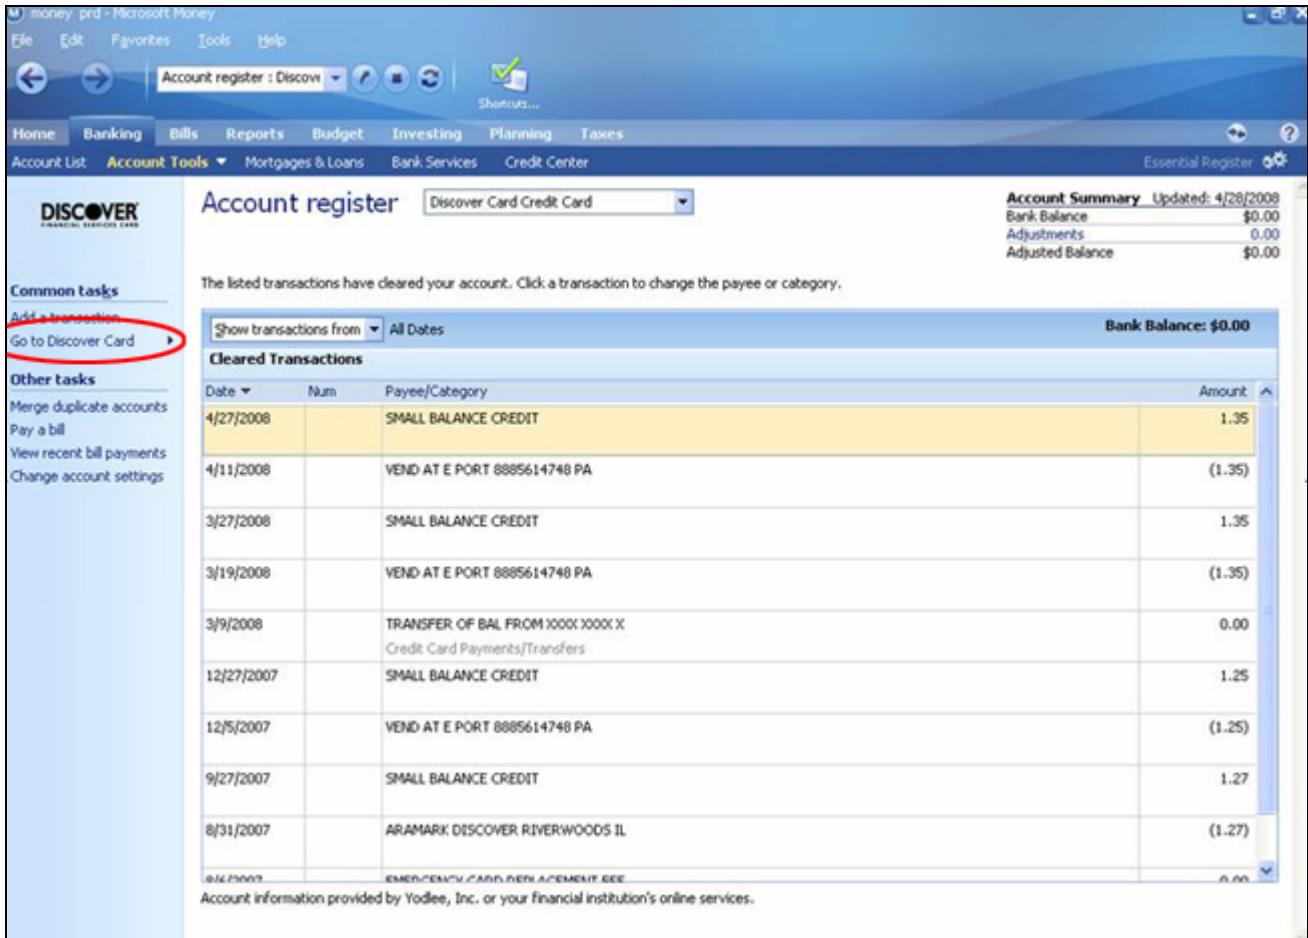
money prd - Microsoft Money

File Edit Favorites Tools Help

Account register : Discove

Shortcuts...

Home Banking Bills Reports Budget Investing Planning Taxes

Account List Account Tools Mortgages & Loans Bank Services Credit Center Essential Register

DISCOVER
FINANCIAL SERVICES CARD

Common tasks
Add a transaction
Go to Discover Card

Other tasks
Merge duplicate accounts
Pay a bill
View recent bill payments
Change account settings

Account register Discover Card Credit Card

| Account Summary | Updated: 4/28/2008 |
|---|---|
| Bank Balance | $0.00 |
| Adjustments | 0.00 |
| Adjusted Balance | $0.00 |

The listed transactions have cleared your account. Click a transaction to change the payee or category.

Show transactions from All Dates Bank Balance: $0.00

Cleared Transactions

| Date | Num | Payee/Category | Amount |
|---|---|---|---|
| 4/27/2008 | | SMALL BALANCE CREDIT | 1.35 |
| 4/11/2008 | | VEND AT E PORT 8885614748 PA | (1.35) |
| 3/27/2008 | | SMALL BALANCE CREDIT | 1.35 |
| 3/19/2008 | | VEND AT E PORT 8885614748 PA | (1.35) |
| 3/9/2008 | | TRANSFER OF BAL FROM XXXX XXXX X Credit Card Payments/Transfers | 0.00 |
| 12/27/2007 | | SMALL BALANCE CREDIT | 1.25 |
| 12/5/2007 | | VEND AT E PORT 8885614748 PA | (1.25) |
| 9/27/2007 | | SMALL BALANCE CREDIT | 1.27 |
| 8/31/2007 | | ARAMARK DISCOVER RIVERWOODS IL | (1.27) |
| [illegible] | | EMERGENCY CARD REPLACEMENT FEE | 0.00 |

Account information provided by Yodlee, Inc. or your financial institution's online services.